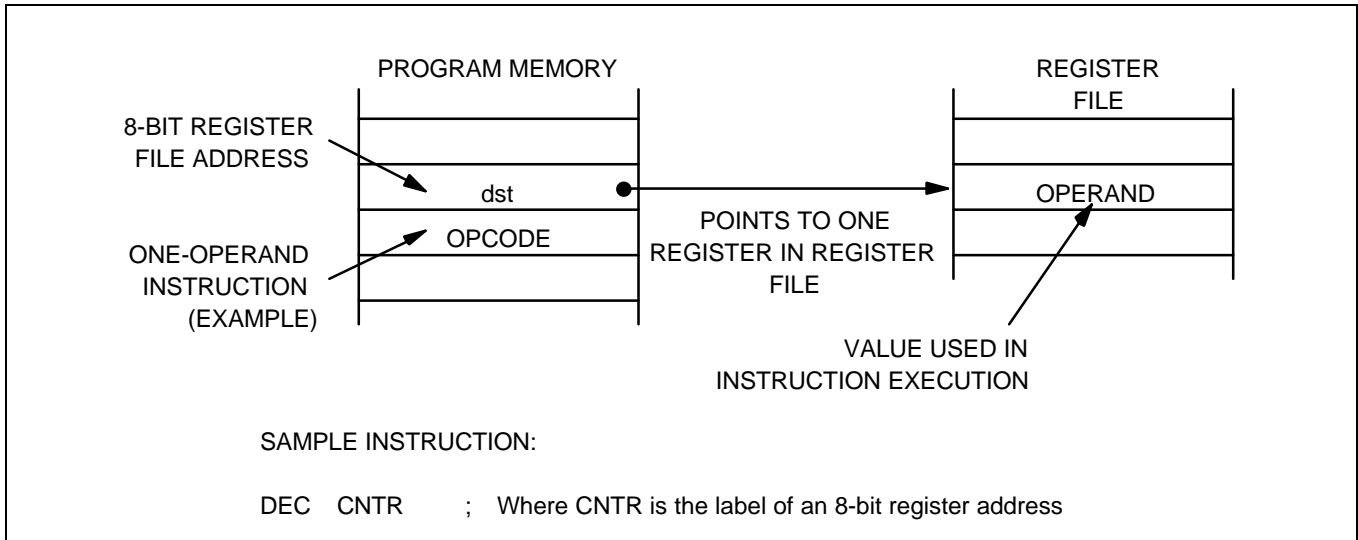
PROGRAM MEMORY

REGISTER FILE

8-BIT REGISTER FILE ADDRESS

dst

OPCODE

ONE-OPERAND INSTRUCTION (EXAMPLE)

POINTS TO ONE REGISTER IN REGISTER FILE

OPERAND

VALUE USED IN INSTRUCTION EXECUTION

SAMPLE INSTRUCTION:

DEC CNTR ; Where CNTR is the label of an 8-bit register address